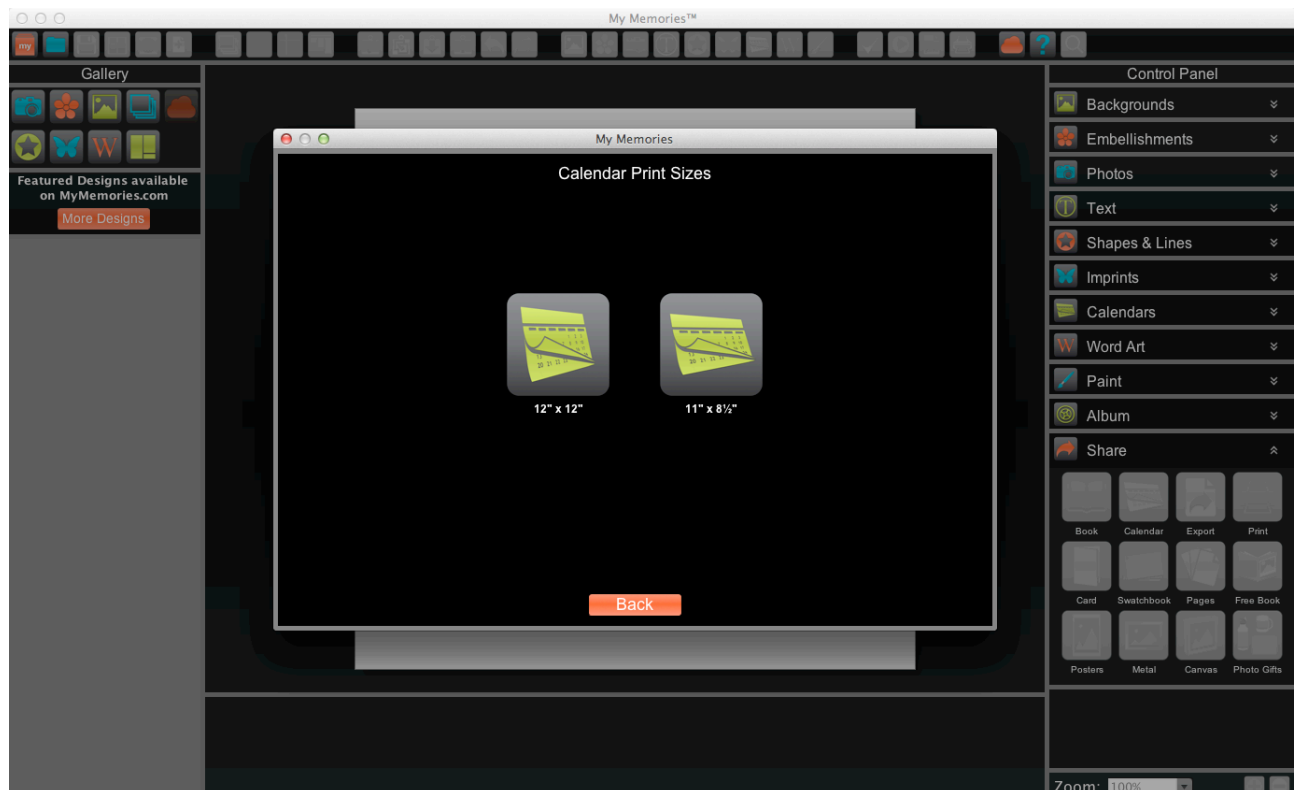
My Memories™

my

Gallery

Featured Designs available on MyMemories.com

More Designs

My Memories

Calendar Print Sizes

12" x 12"

11" x 8½"

Back

Control Panel

Backgrounds

Embellishments

Photos

Text

Shapes & Lines

Imprints

Calendars

Word Art

Paint

Album

Share

Book

Calendar

Export

Print

Card

Swatchbook

Pages

Free Book

Posters

Metal

Canvas

Photo Gifts

Zoom: 100%